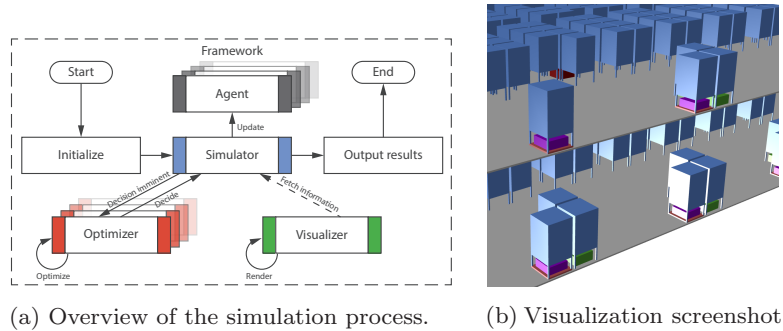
Framework

Start

Agent

End

Update

Initialize

Simulator

Output results

Decision imminent

Decide

Fetch information

Optimizer

Visualizer

Optimize

Render

(a) Overview of the simulation process.

(b) Visualization screenshot